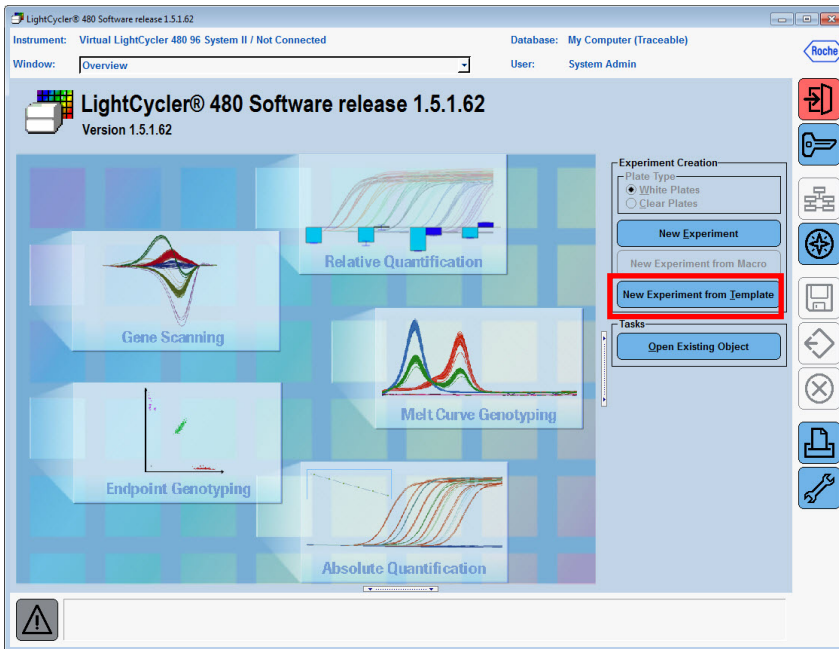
LightCycler® 480 Software release 1.5.1.62

Instrument: Virtual LightCycler 480 96 System II / Not Connected
Database: My Computer (Traceable)
Window: Overview
User: System Admin
Roche

LightCycler® 480 Software release 1.5.1.62
Version 1.5.1.62

Relative Quantification
Gene Scanning
Melt Curve Genotyping
Endpoint Genotyping
Absolute Quantification

Experiment Creation
Plate Type
White Plates
Clear Plates
New Experiment
New Experiment from Macro
New Experiment from Template
Tasks
Open Existing Object